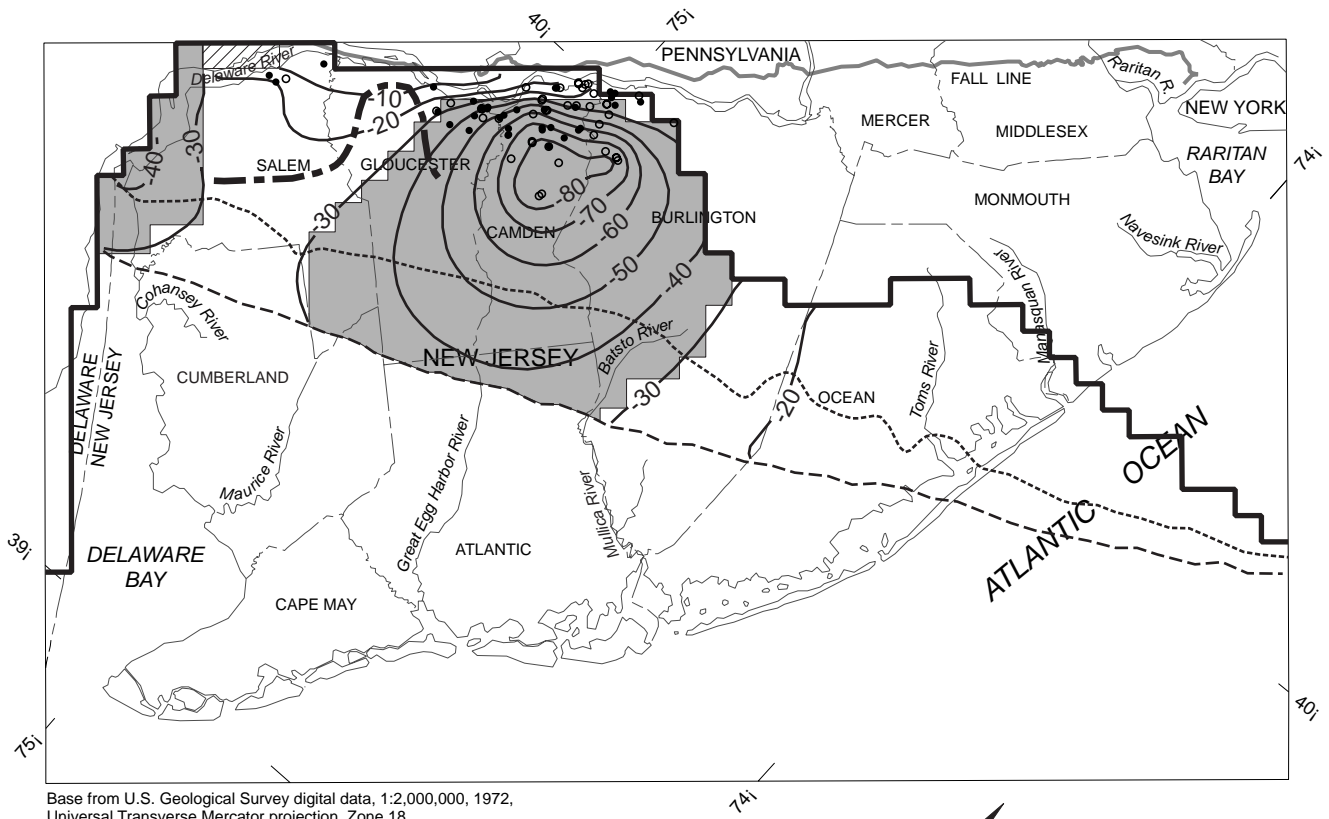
40i
75i
PENNSYLVANIA
FALL LINE
Raritan R.
NEW YORK
74i
Delaware River
-10
-20
MERCER
MIDDLESEX
RARITAN BAY
-40
-30
SALEM
GLOUCESTER
-80
-70
-60
MONMOUTH
BURLINGTON
-30
CAMDEN
Navesink River
-50
-40
Manasquan River
Cohansey River
DELAWARE
NEW JERSEY
Batsto River
NEW JERSEY
CUMBERLAND
Toms River
-30
-20
OCEAN
Maurice River
Great Egg Harbor River
Mullica River
OCEAN
ATLANTIC
39i
DELAWARE BAY
ATLANTIC
CAPE MAY
40i
75i
74i
Base from U.S. Geological Survey digital data, 1:2,000,000, 1972,
Universal Transverse Mercator projection, Zone 18